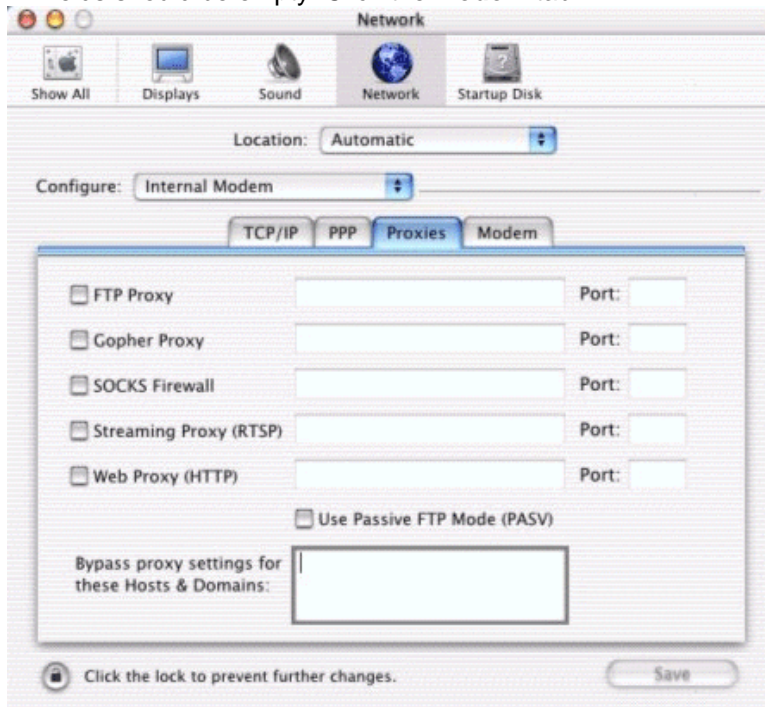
Network

Show All
Displays
Sound
Network
Startup Disk

Location: Automatic

Configure: Internal Modem

TCP/IP
PPP
Proxies
Modem

FTP Proxy
Port:

Gopher Proxy
Port:

SOCKS Firewall
Port:

Streaming Proxy (RTSP)
Port:

Web Proxy (HTTP)
Port:

Use Passive FTP Mode (PASV)

Bypass proxy settings for these Hosts & Domains:

Click the lock to prevent further changes.

Save